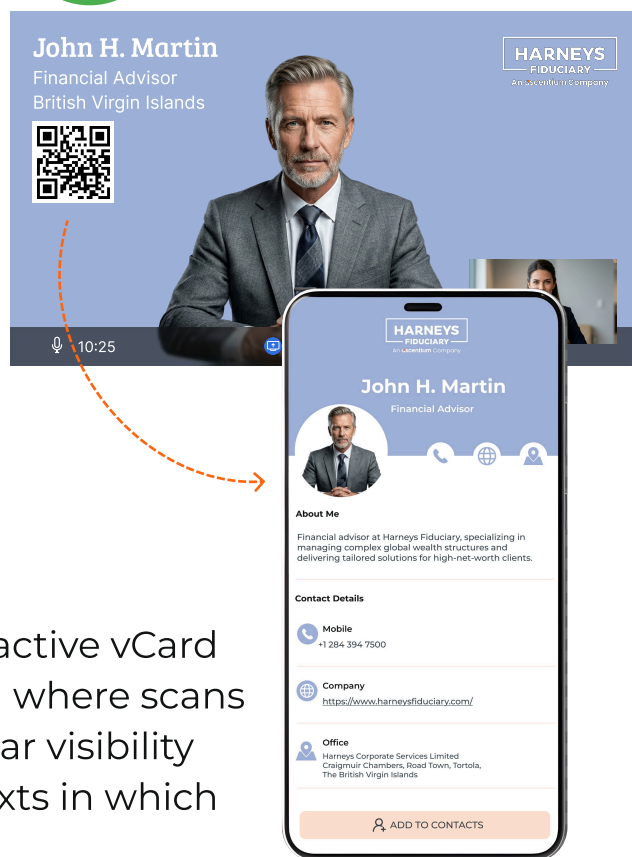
John H. Martin
Financial Advisor
British Virgin Islands

HARNEYS
FIDUCIARY
An Ascentium Company

10:25

HARNEYS
FIDUCIARY
An Ascentium Company

John H. Martin
Financial Advisor

About Me

Financial advisor at Harneys Fiduciary, specializing in managing complex global wealth structures and delivering tailored solutions for high-net-worth clients.

Contact Details

Mobile
+1 284 394 7500

Company
https://www.harneysfiduciary.com/

Office
Harneys Corporate Services Limited
Craigmuir Chambers, Road Town, Tortola,
The British Virgin Islands

ADD TO CONTACTS

active vCard
where scans
ar visibility
xts in which